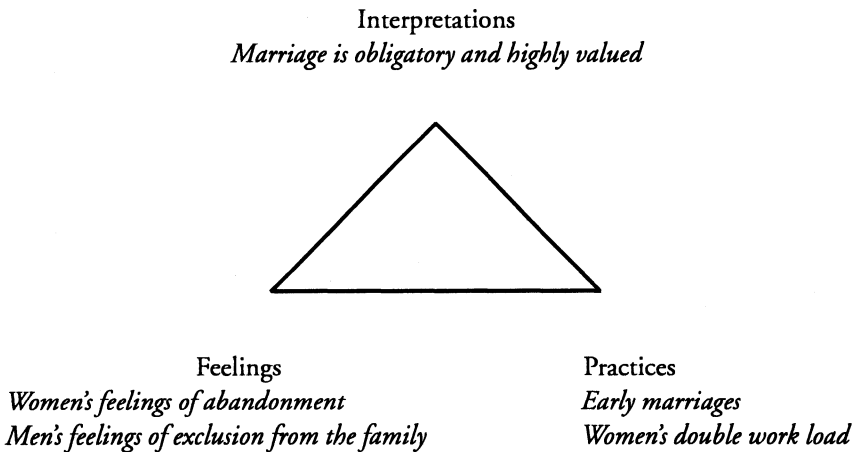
Interpretations
*Marriage is obligatory and highly valued*

Feelings
*Women's feelings of abandonment*
*Men's feelings of exclusion from the family*

Practices
*Early marriages*
*Women's double work load*